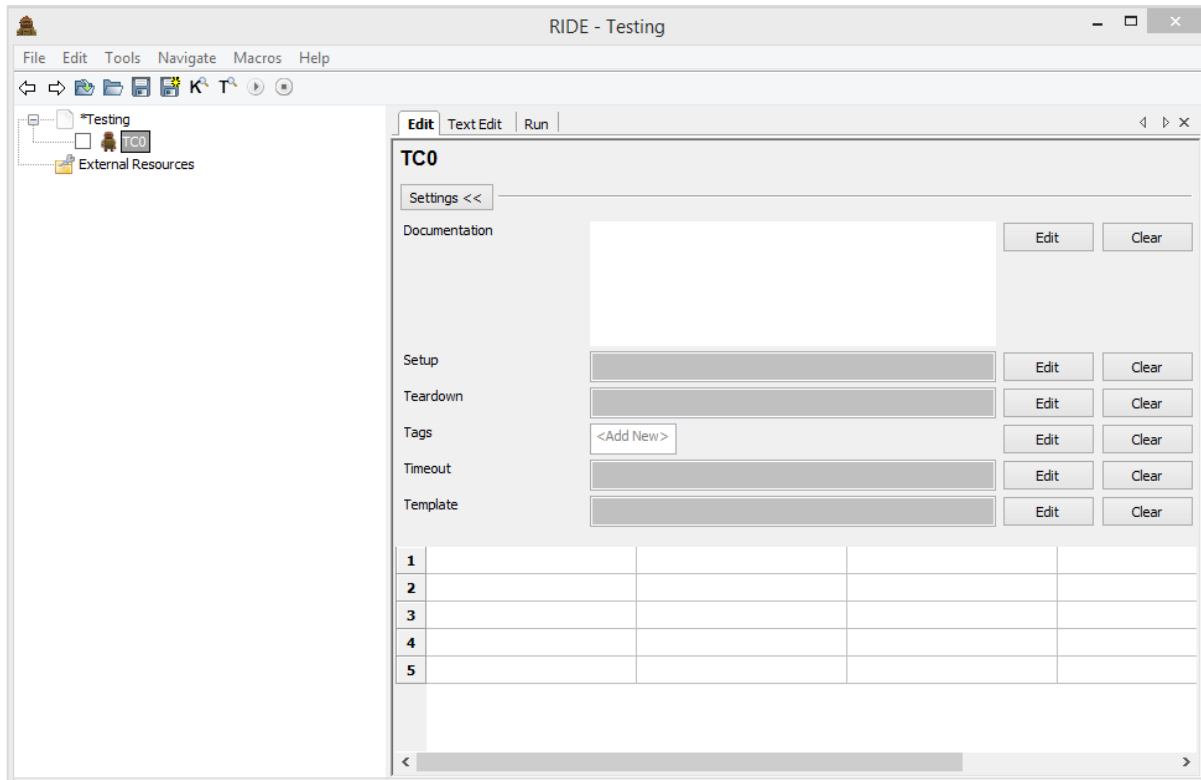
RIDE - Testing

File Edit Tools Navigate Macros Help

*Testing
TC0
External Resources

Edit Text Edit Run

TC0

Settings <<

Documentation Edit Clear

Setup Edit Clear

Teardown Edit Clear

Tags <Add New> Edit Clear

Timeout Edit Clear

Template Edit Clear

| 1 | | | | |
|---|---|---|---|---|
| 2 | | | | |
| 3 | | | | |
| 4 | | | | |
| 5 | | | | |